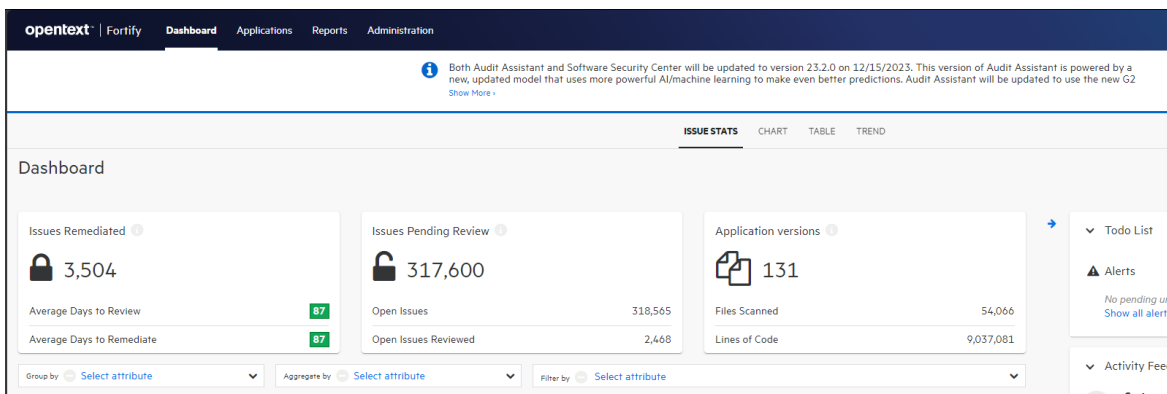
opentext | Fortify Dashboard Applications Reports Administration

Both Audit Assistant and Software Security Center will be updated to version 23.2.0 on 12/15/2023. This version of Audit Assistant is powered by a new, updated model that uses more powerful AI/machine learning to make even better predictions. Audit Assistant will be updated to use the new G2
Show More ›

ISSUE STATS CHART TABLE TREND

Dashboard

Issues Remediated
3,504
Average Days to Review 87
Average Days to Remediate 87

Issues Pending Review
317,600
Open Issues 318,565
Open Issues Reviewed 2,468

Application versions
131
Files Scanned 54,066
Lines of Code 9,037,081

Todo List
Alerts
No pending u
Show all alert

Activity Fee

Group by Select attribute
Aggregate by Select attribute
Filter by Select attribute